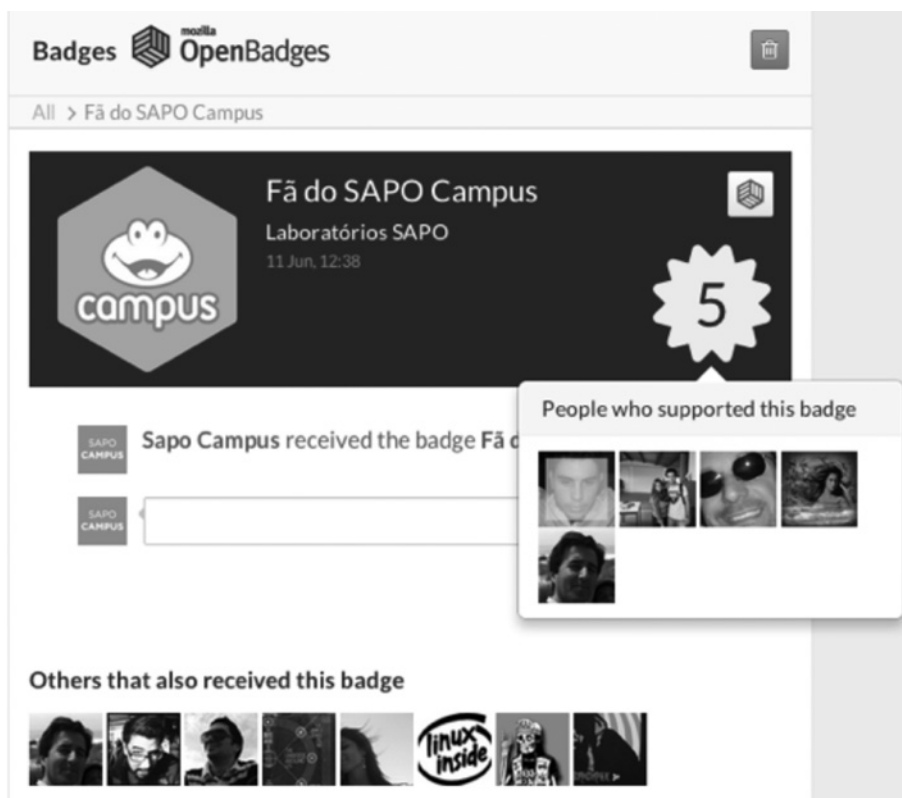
Badges mozilla OpenBadges

All > Fã do SAPO Campus

campus

Fã do SAPO Campus

Laboratórios SAPO

11 Jun, 12:38

5

People who supported this badge

SAPO CAMPUS

Sapo Campus received the badge Fã d

SAPO CAMPUS

Others that also received this badge

linux inside